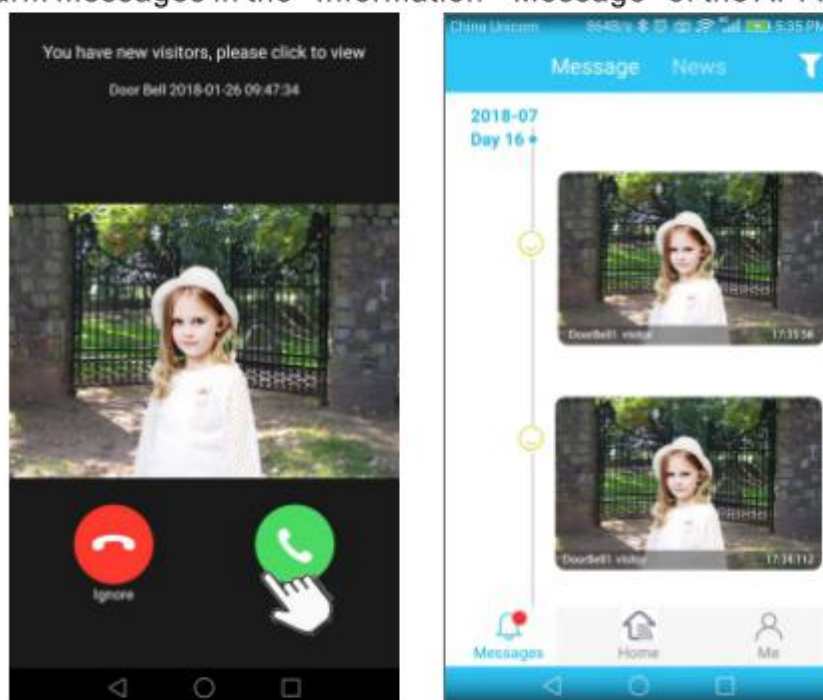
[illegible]m messages in the "Information"→"Message" of the APP

You have new visitors, please click to view

Door Bell 2018-01-26 09:47:34

Ignore

China Unicom 8648/s 5:35 PM

Message News

2018-07
Day 16

DoorBell1 visitor 17:35:56

DoorBell1 visitor 17:34:12

Messages Home Me